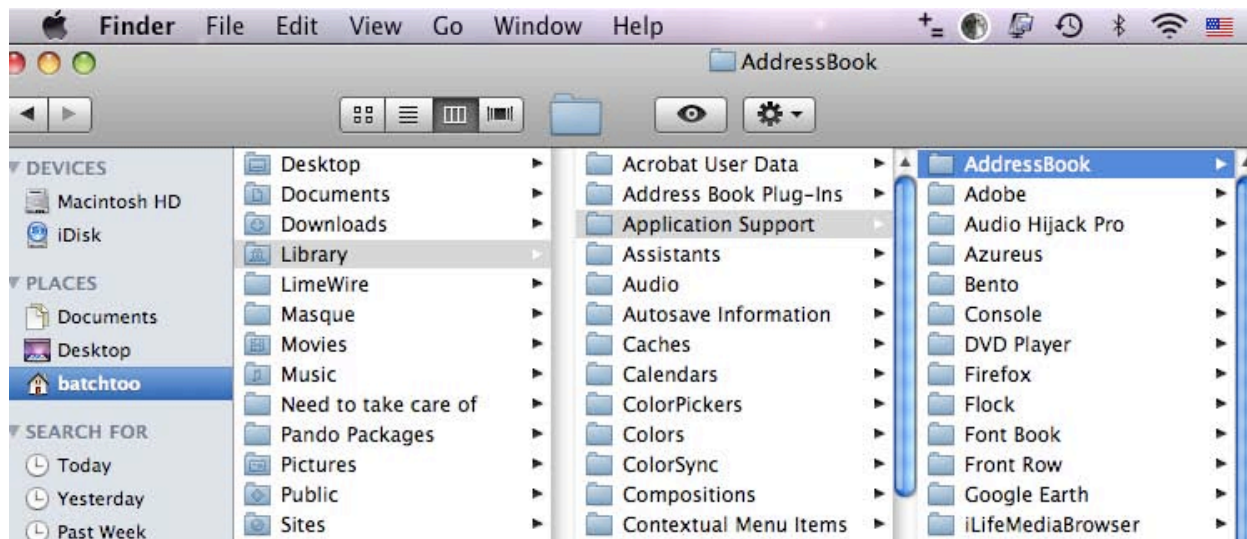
Finder File Edit View Go Window Help

AddressBook

DEVICES
Macintosh HD
iDisk

PLACES
Documents
Desktop
batchtoo

SEARCH FOR
Today
Yesterday
Past Week

Desktop
Documents
Downloads
Library
LimeWire
Masque
Movies
Music
Need to take care of
Pando Packages
Pictures
Public
Sites

Acrobat User Data
Address Book Plug-Ins
Application Support
Assistants
Audio
Autosave Information
Caches
Calendars
ColorPickers
Colors
ColorSync
Compositions
Contextual Menu Items

AddressBook
Adobe
Audio Hijack Pro
Azureus
Bento
Console
DVD Player
Firefox
Flock
Font Book
Front Row
Google Earth
iLifeMediaBrowser